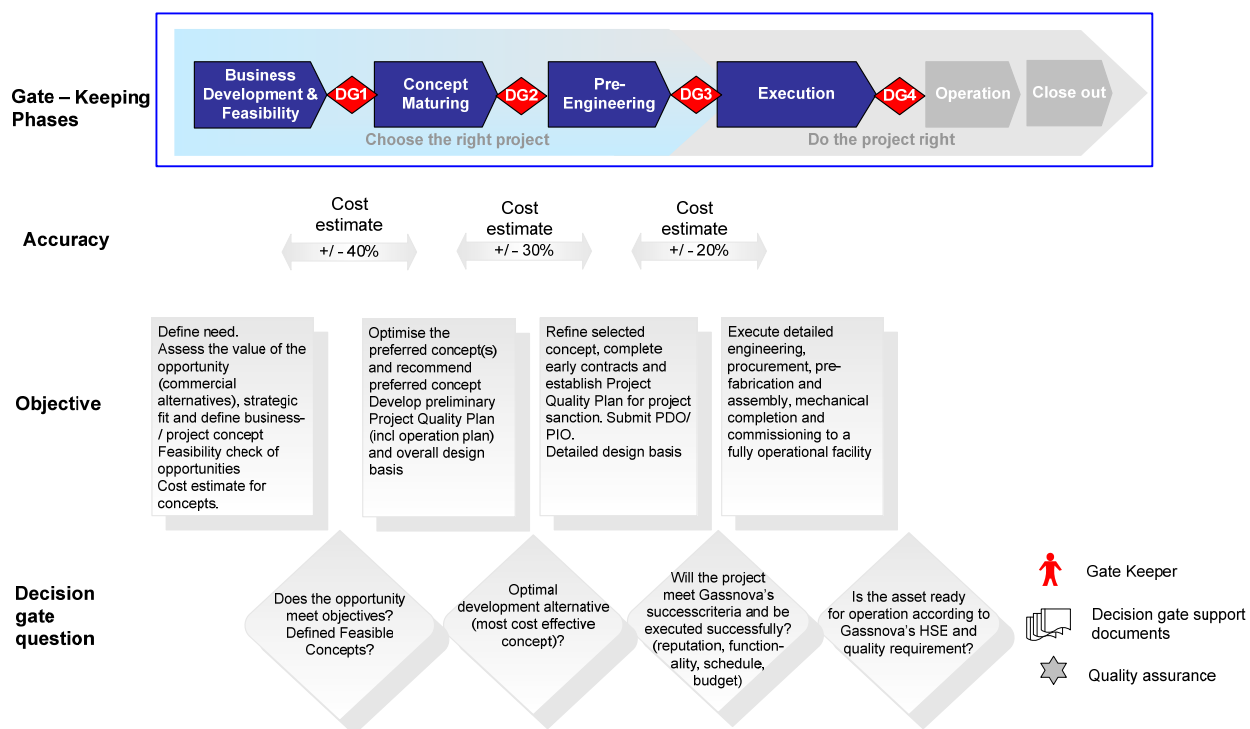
Gate – Keeping Phases

Business Development & Feasibility
DG1
Concept Maturing
DG2
Pre-Engineering
DG3
Execution
DG4
Operation
Close out

Choose the right project
Do the project right

Accuracy

Cost estimate +/ - 40%

Cost estimate +/ - 30%

Cost estimate +/ - 20%

Objective

Define need.
Assess the value of the opportunity (commercial alternatives), strategic fit and define business- / project concept
Feasibility check of opportunities
Cost estimate for concepts.

Optimise the preferred concept(s) and recommend preferred concept
Develop preliminary Project Quality Plan (incl operation plan) and overall design basis

Refine selected concept, complete early contracts and establish Project Quality Plan for project sanction. Submit PDO/ PIO.
Detailed design basis

Execute detailed engineering, procurement, pre-fabrication and assembly, mechanical completion and commissioning to a fully operational facility

Decision gate question

Does the opportunity meet objectives? Defined Feasible Concepts?

Optimal development alternative (most cost effective concept)?

Will the project meet Gassnova's successcriteria and be executed successfully? (reputation, functionality, schedule, budget)

Is the asset ready for operation according to Gassnova's HSE and quality requirement?

Gate Keeper
Decision gate support documents
Quality assurance